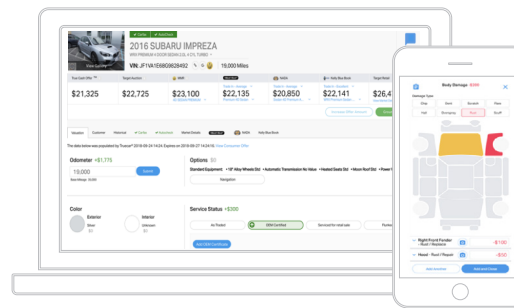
✓ Carfax ✓ Autocheck

2016 SUBARU IMPREZA

WRX PREMIUM 4 DOOR SEDAN 2.0L 4 CYL TURBO

VIN: JF1VA1E68G8628492 19,000 Miles

View Gallery

| True Cash Offer | Target Auction | MMR | | | Kelley Blue Book | Target Retail |
|---|---|---|---|---|---|---|
| $21,325 | $22,725 | $23,100 | $22,135 | $20,850 | $22,141 | $26,4 |

Valuation Customer Historical Carfax Autocheck Market Details NADA Kelly Blue Book

The data below was populated by Truecar® 2018-09-24 14:24. Expires on 2018-09-27 14:24:19. View Consumer Offer

Odometer +$1,175

19,000

Submit

Options $0

Standard Equipment: • 18" Alloy Wheels Std • Automatic Transmission No Value • Heated Seats Std • Moon Roof Std • Power

Navigation

Color

Exterior

Silver

Interior

Unknown

Service Status +$300

As Traded

OEM Certified

Serviced for retail sale

Add OEM Certificate

Body Damage -$150

Damage Type

Chip

Dent

Scratch

Pitted

Hail

Stamping

Rust

Scuff

Right Front Fender - Rust / Replace -$100

Hood - Rust / Repair -$50

Add Inspection

Add and Close